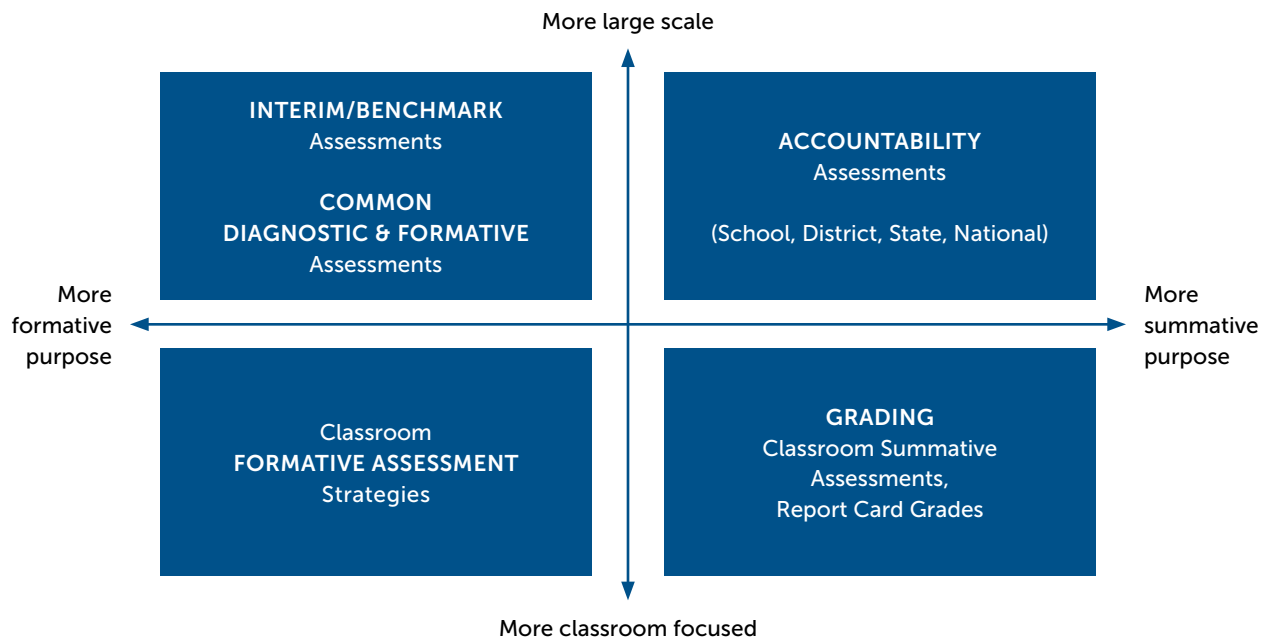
More large scale

INTERIM/BENCHMARK
Assessments

COMMON
DIAGNOSTIC & FORMATIVE
Assessments

ACCOUNTABILITY
Assessments

(School, District, State, National)

More formative purpose

More summative purpose

Classroom
FORMATIVE ASSESSMENT
Strategies

GRADING
Classroom Summative Assessments,
Report Card Grades

More classroom focused